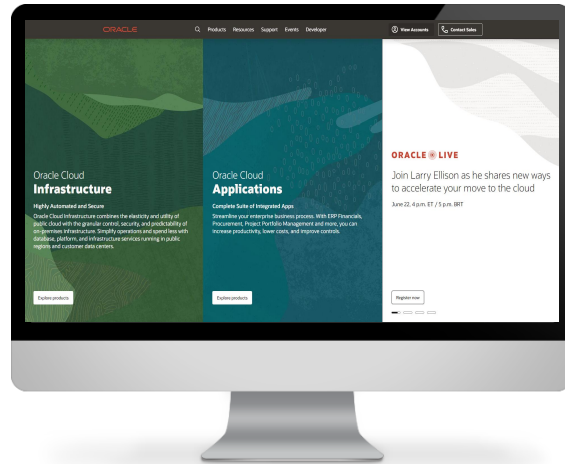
ORACLE Products Resources Support Events Developer View Accounts Contact Sales

Oracle Cloud
Infrastructure

Highly Automated and Secure

Oracle Cloud Infrastructure combines the elasticity and utility of public cloud with the granular control, security, and predictability of on-premises infrastructure. Simplify operations and spend less with database, platform, and infrastructure services running in public regions and customer data centers.

Explore products

Oracle Cloud
Applications

Complete Suite of Integrated Apps

Streamline your enterprise business process. With ERP Financials, Procurement, Project Portfolio Management and more, you can increase productivity, lower costs, and improve controls.

Explore products

ORACLE LIVE

Join Larry Ellison as he shares new ways to accelerate your move to the cloud

June 22, 4 p.m. ET / 5 p.m. BRT

Register now